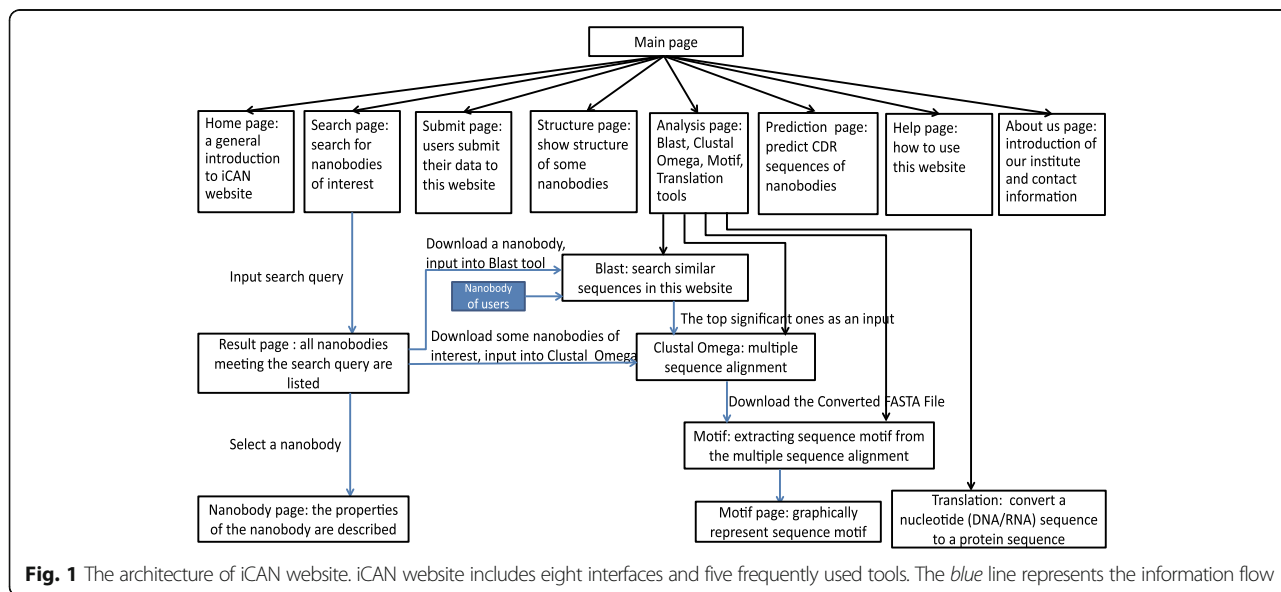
Main page

Home page: a general introduction to iCAN website

Search page: search for nanobodies of interest

Submit page: users submit their data to this website

Structure page: show structure of some nanobodies

Analysis page: Blast, Clustal Omega, Motif, Translation tools

Prediction page: predict CDR sequences of nanobodies

Help page: how to use this website

About us page: introduction of our institute and contact information

Input search query

Download a nanobody, input into Blast tool

Blast: search similar sequences in this website

Nanobody of users

The top significant ones as an input

Result page : all nanobodies meeting the search query are listed

Download some nanobodies of interest, input into Clustal Omega

Clustal Omega: multiple sequence alignment

Download the Converted FASTA File

Select a nanobody

Motif: extracting sequence motif from the multiple sequence alignment

Nanobody page: the properties of the nanobody are described

Motif page: graphically represent sequence motif

Translation: convert a nucleotide (DNA/RNA) sequence to a protein sequence

**Fig. 1** The architecture of iCAN website. iCAN website includes eight interfaces and five frequently used tools. The *blue* line represents the information flow